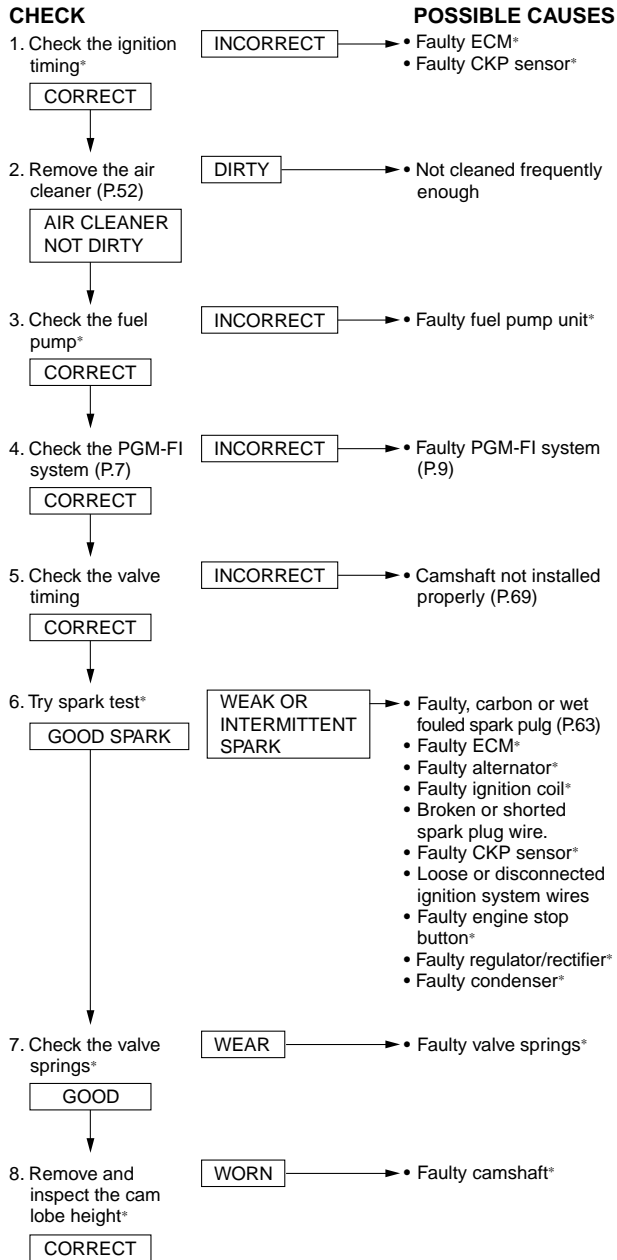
CHECK

POSSIBLE CAUSES

1. Check the ignition timing*

INCORRECT

• Faulty ECM*
• Faulty CKP sensor*

CORRECT

2. Remove the air cleaner (P.52)

DIRTY

• Not cleaned frequently enough

AIR CLEANER NOT DIRTY

3. Check the fuel pump*

INCORRECT

• Faulty fuel pump unit*

CORRECT

4. Check the PGM-FI system (P.7)

INCORRECT

• Faulty PGM-FI system (P.9)

CORRECT

5. Check the valve timing

INCORRECT

• Camshaft not installed properly (P.69)

CORRECT

6. Try spark test*

WEAK OR INTERMITTENT SPARK

• Faulty, carbon or wet fouled spark pulg (P.63)
• Faulty ECM*
• Faulty alternator*
• Faulty ignition coil*
• Broken or shorted spark plug wire.
• Faulty CKP sensor*
• Loose or disconnected ignition system wires
• Faulty engine stop button*
• Faulty regulator/rectifier*
• Faulty condenser*

GOOD SPARK

7. Check the valve springs*

WEAR

• Faulty valve springs*

GOOD

8. Remove and inspect the cam lobe height*

WORN

• Faulty camshaft*

CORRECT